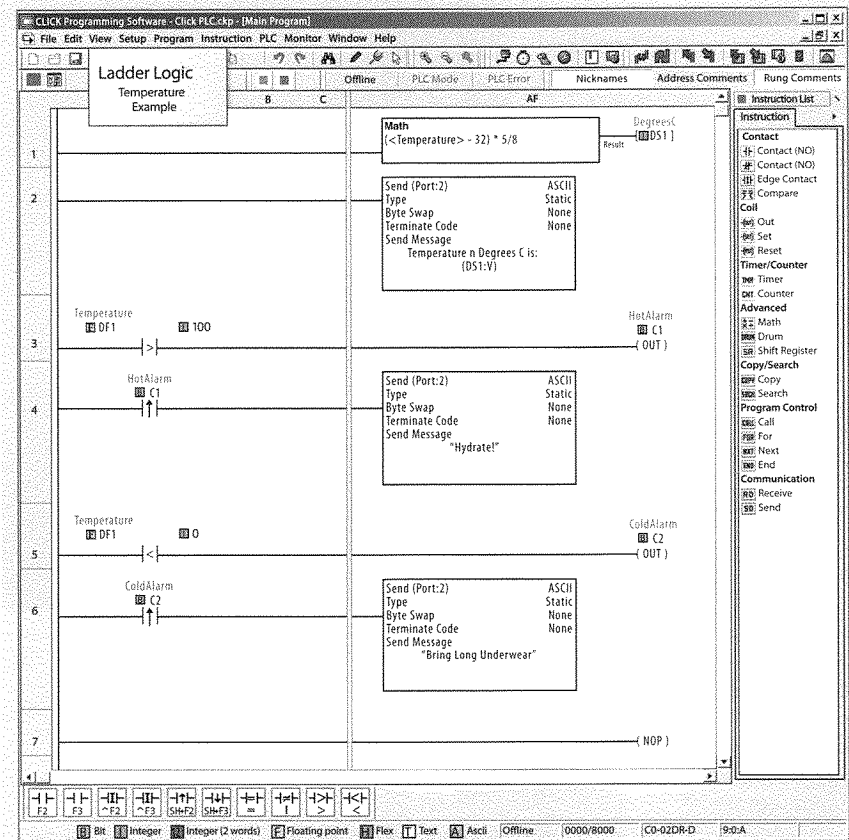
CLICK Programming Software - Click PLC.ckp - [Main Program]
File Edit View Setup Program Instruction PLC Monitor Window Help

Ladder Logic
Temperature
Example

Offline PLC Mode PLC Error Nicknames Address Comments Rung Comments

B C AF

Instruction List
Instruction
Contact
Contact (NO)
Contact (NO)
Edge Contact
Compare
Coil
Out
Set
Reset
Timer/Counter
Timer
Counter
Advanced
Math
Drum
Shift Register
Copy/Search
Copy
Search
Program Control
Call
For
Next
End
Communication
Receive
Send

1
Math
(<Temperature> - 32) * 5/8
Result
DegreesC
DS1

2
Send (Port:2) ASCII
Type Static
Byte Swap None
Terminate Code None
Send Message
Temperature n Degrees C is:
{DS1:V}

3
Temperature
DF1 100
>
HotAlarm
C1
OUT

4
HotAlarm
C1
Send (Port:2) ASCII
Type Static
Byte Swap None
Terminate Code None
Send Message
"Hydrate!"

5
Temperature
DF1 0
<
ColdAlarm
C2
OUT

6
ColdAlarm
C2
Send (Port:2) ASCII
Type Static
Byte Swap None
Terminate Code None
Send Message
"Bring Long Underwear"

7
NOP

F2 F3 ^F2 ^F3 Sh+F2 Sh+F3 = ! > <

Bit Integer Integer (2 words) Floating point Flex Text Ascii Offline 0000/8000 C0-02DR-D 9:0:A